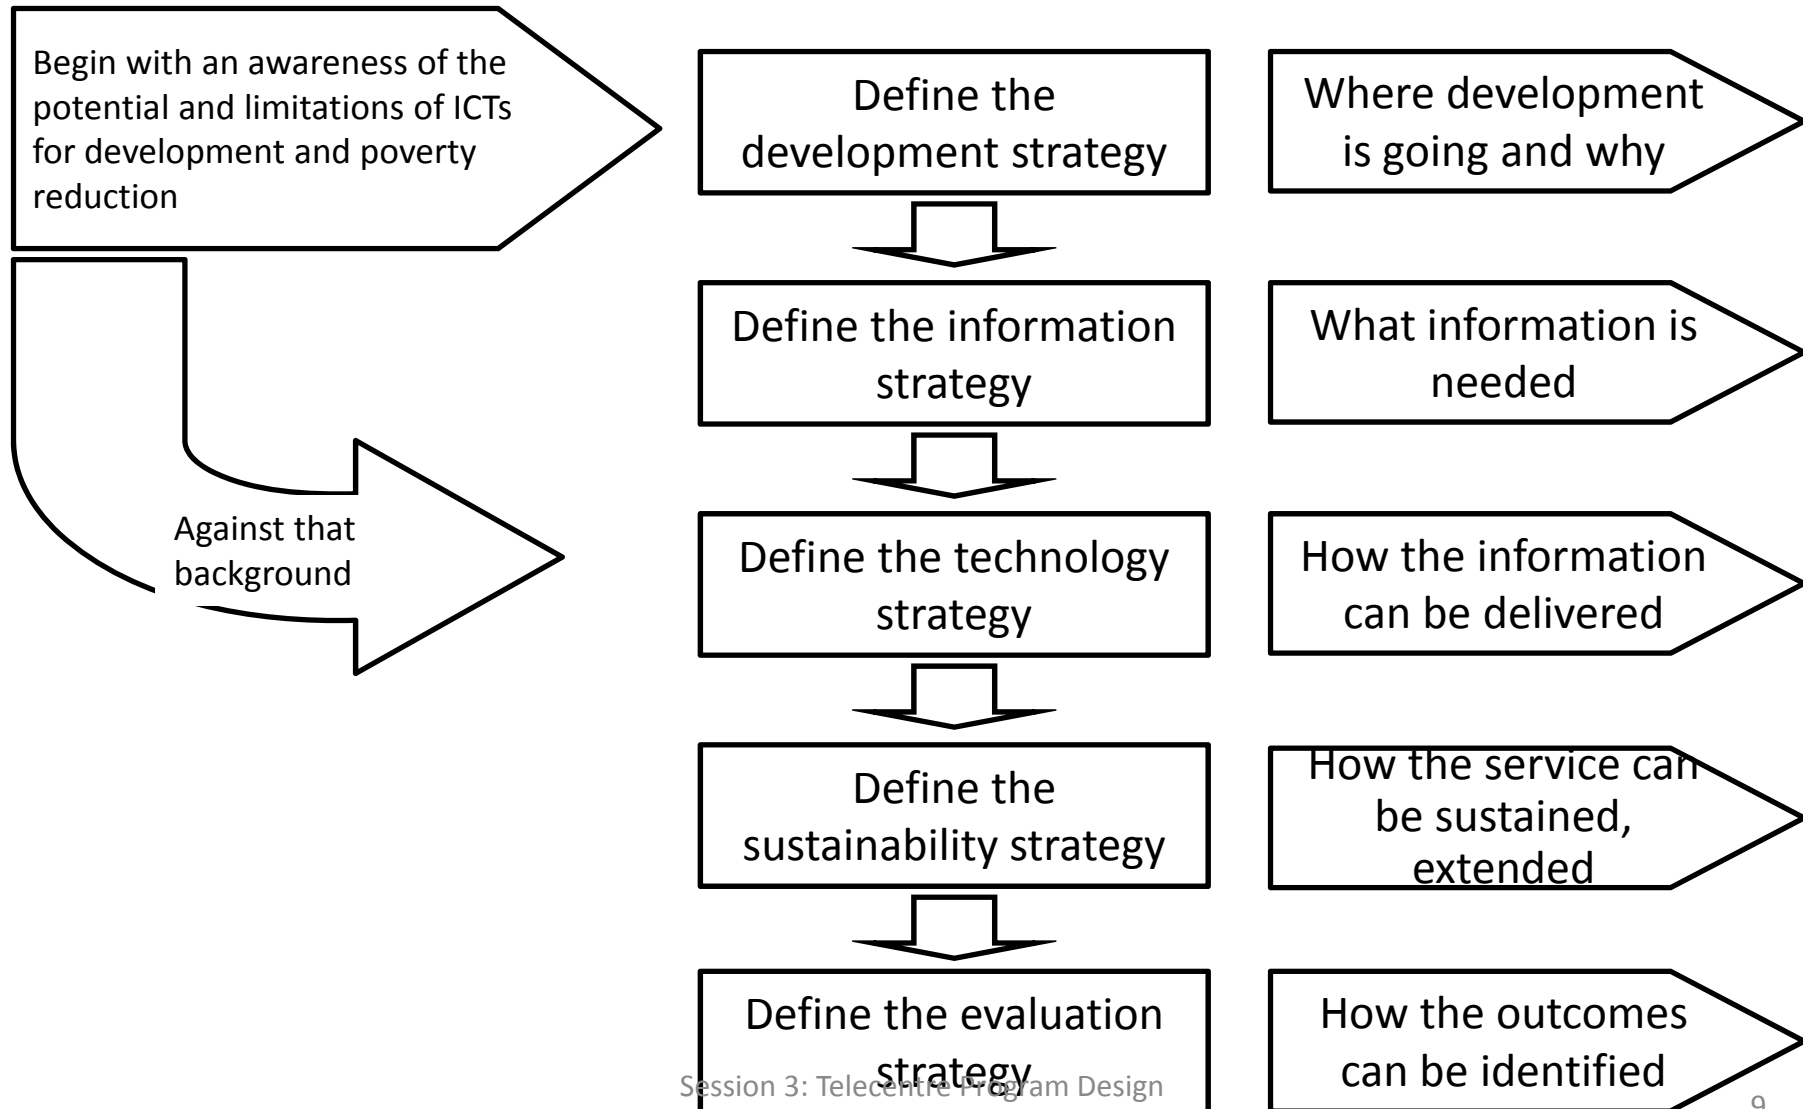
Begin with an awareness of the potential and limitations of ICTs for development and poverty reduction

Against that background

Define the development strategy

Where development is going and why

Define the information strategy

What information is needed

Define the technology strategy

How the information can be delivered

Define the sustainability strategy

How the service can be sustained, extended

Define the evaluation strategy

How the outcomes can be identified

Session 3: Telecentre Program Design

9